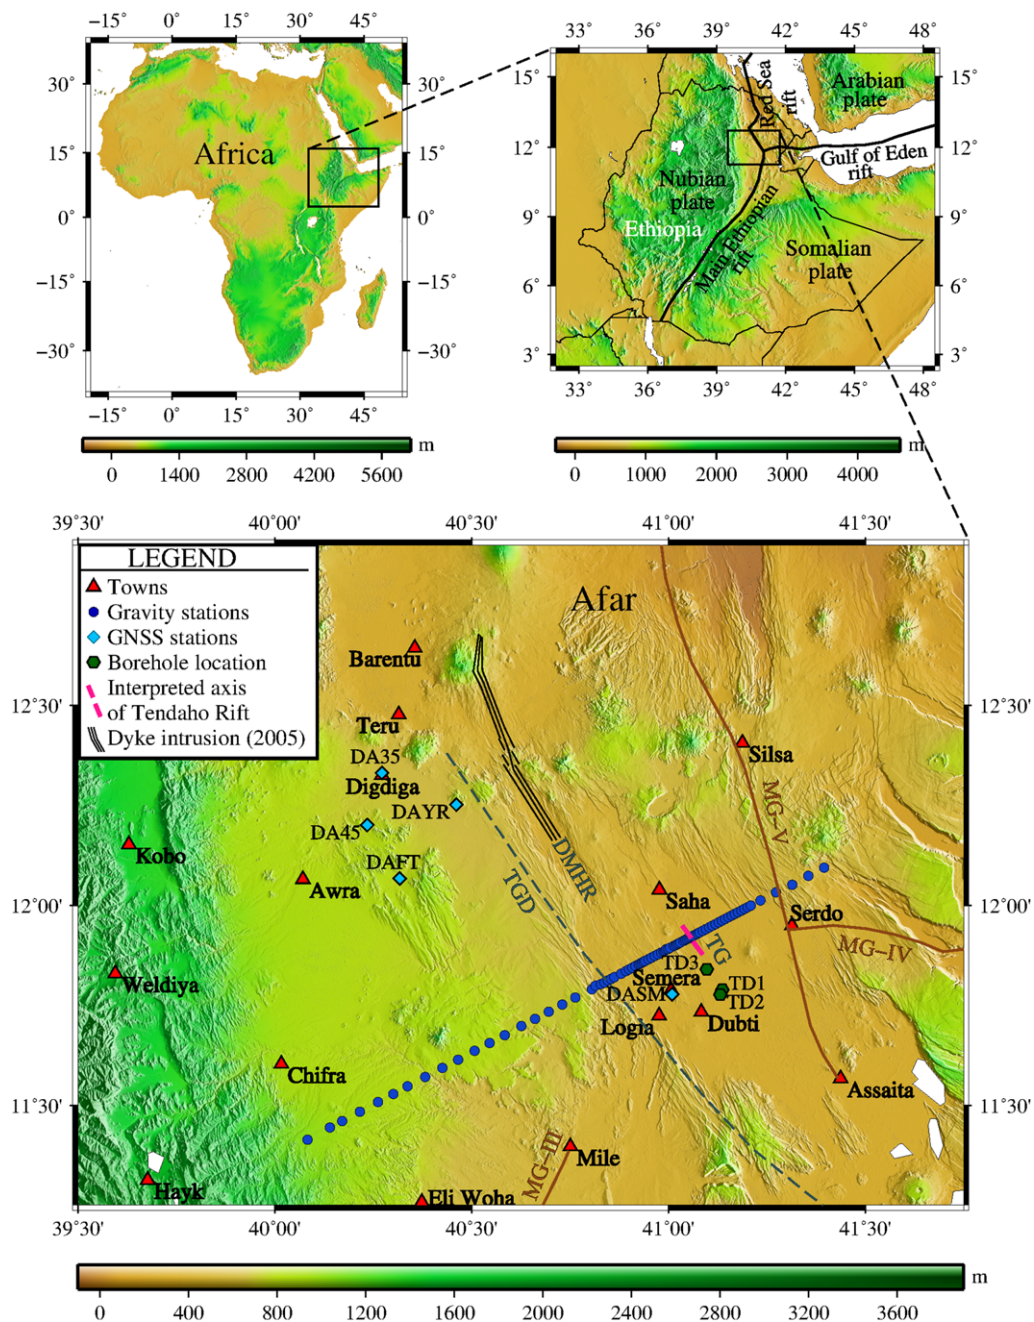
−15° 0° 15° 30° 45°
30° 15° 0° −15° −30°
Africa
30° 15° 0° −15° −30°
−15° 0° 15° 30° 45°
m
0 1400 2800 4200 5600

33° 36° 39° 42° 45° 48°
15° 12° 9° 6° 3°
Red Sea rift
Arabian plate
Gulf of Eden rift
Nubian plate
Ethiopia
Main Ethiopian rift
Somalian plate
15° 12° 9° 6° 3°
33° 36° 39° 42° 45° 48°
m
0 1000 2000 3000 4000

39°30' 40°00' 40°30' 41°00' 41°30'
LEGEND
Towns
Gravity stations
GNSS stations
Borehole location
Interpreted axis of Tendaho Rift
Dyke intrusion (2005)
Afar
Barentu
Teru
DA35
Digdiga
DAYR
DA45
DAFT
Kobo
Awra
Weldiya
Chifra
Hayk
Eli Woha
Mile
MG-III
TGD
DMHR
Silsa
MG-V
Saha
Serdo
MG-IV
TG
TD3
Semera
TD1
TD2
DASM
Logia
Dubti
Assaita
12°30' 12°00' 11°30'
12°30' 12°00' 11°30'
39°30' 40°00' 40°30' 41°00' 41°30'
m
0 400 800 1200 1600 2000 2400 2800 3200 3600